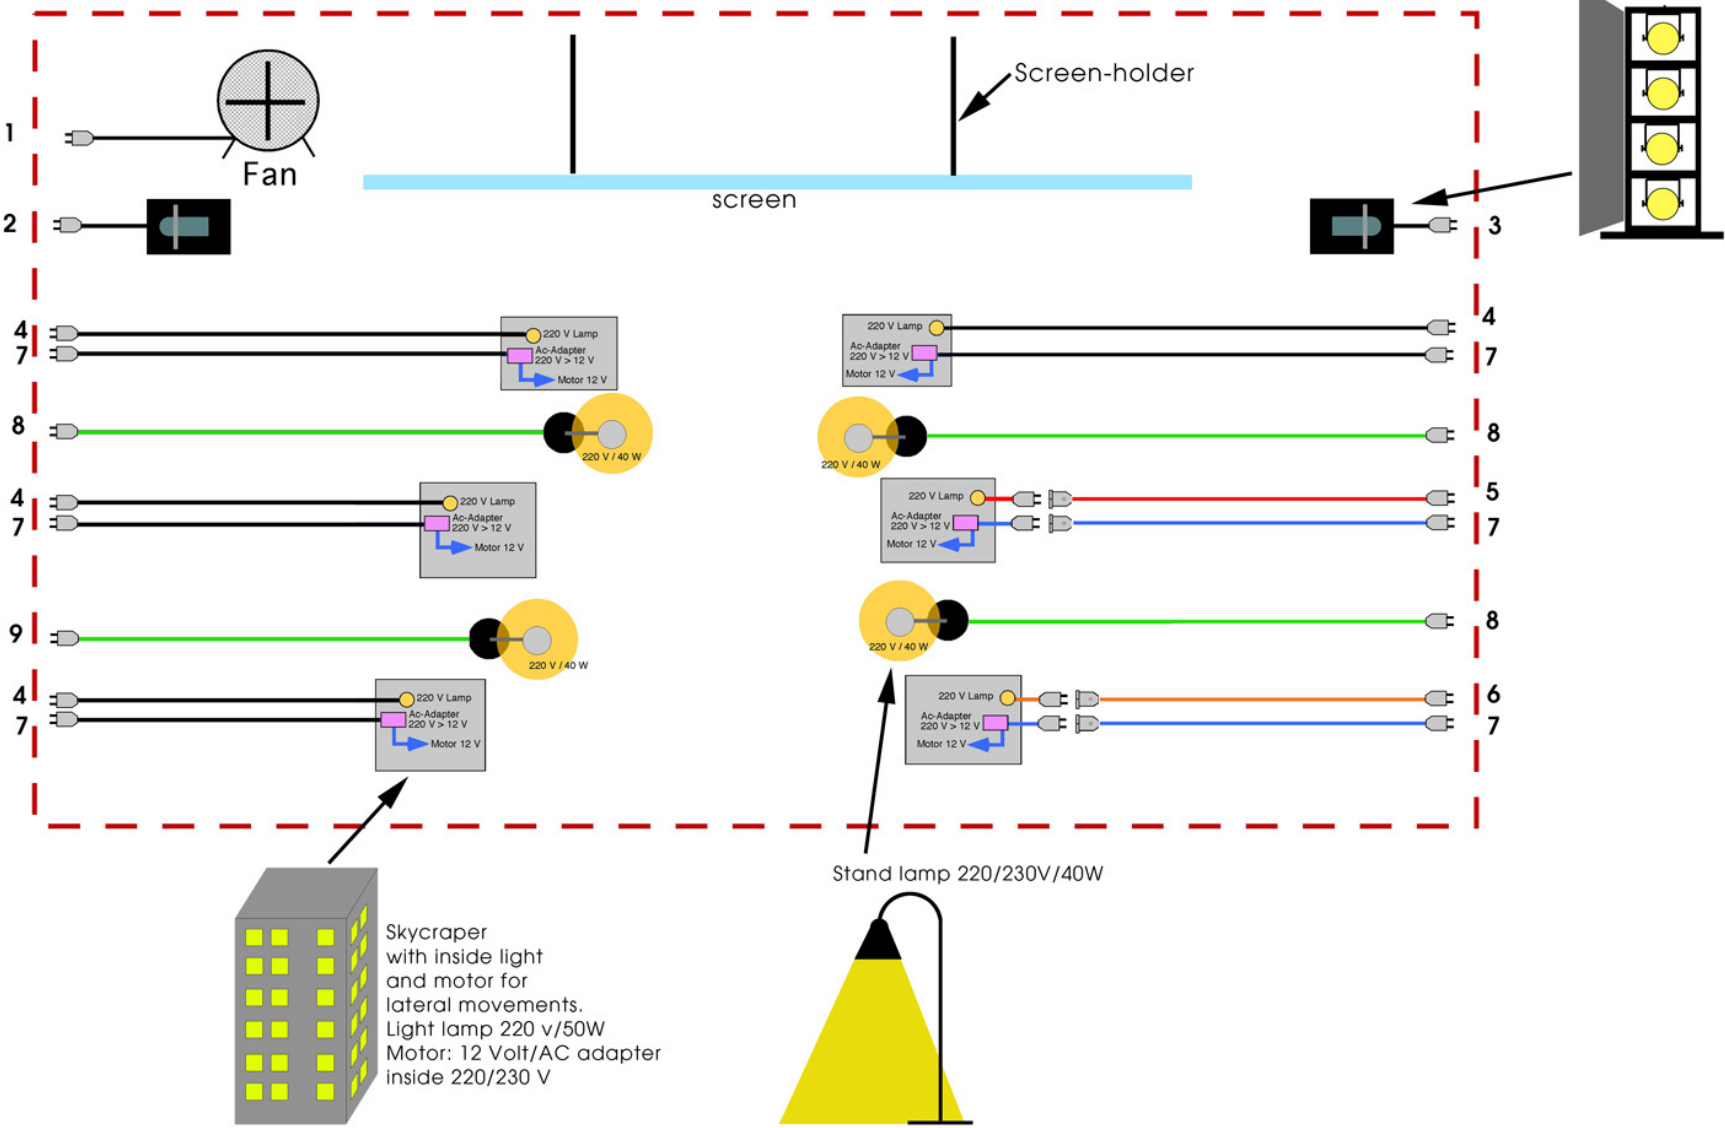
Screen-holder

1

Fan

screen

2

3

4
7

220 V Lamp
Ac-Adapter
220 V > 12 V
Motor 12 V

220 V Lamp
Ac-Adapter
220 V > 12 V
Motor 12 V

4
7

8

220 V / 40 W

220 V / 40 W

8

4
7

220 V Lamp
Ac-Adapter
220 V > 12 V
Motor 12 V

220 V Lamp
Ac-Adapter
220 V > 12 V
Motor 12 V

5
7

9

220 V / 40 W

220 V / 40 W

8

4
7

220 V Lamp
Ac-Adapter
220 V > 12 V
Motor 12 V

220 V Lamp
Ac-Adapter
220 V > 12 V
Motor 12 V

6
7

Stand lamp 220/230V/40W

Skycraper
with inside light
and motor for
lateral movements.
Light lamp 220 v/50W
Motor: 12 Volt/AC adapter
inside 220/230 V